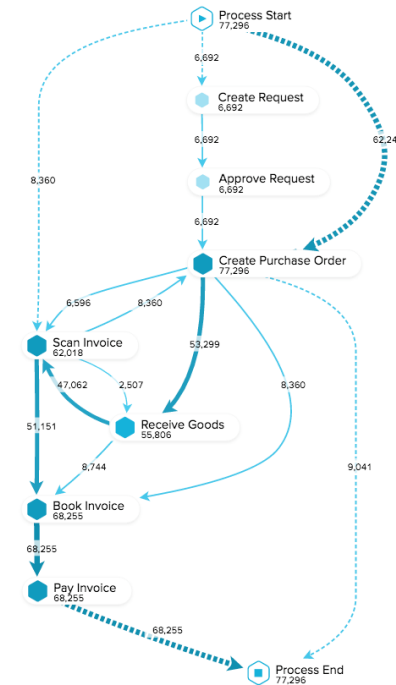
Process Start
77,296

6,692

Create Request
6,692

6,692

Approve Request
6,692

6,692

62,24

8,360

Create Purchase Order
77,296

6,596

8,360

Scan Invoice
62,018

53,299

47,062

2,507

8,360

Receive Goods
55,806

51,151

8,744

9,041

Book Invoice
68,255

68,255

Pay Invoice
68,255

68,255

Process End
77,296